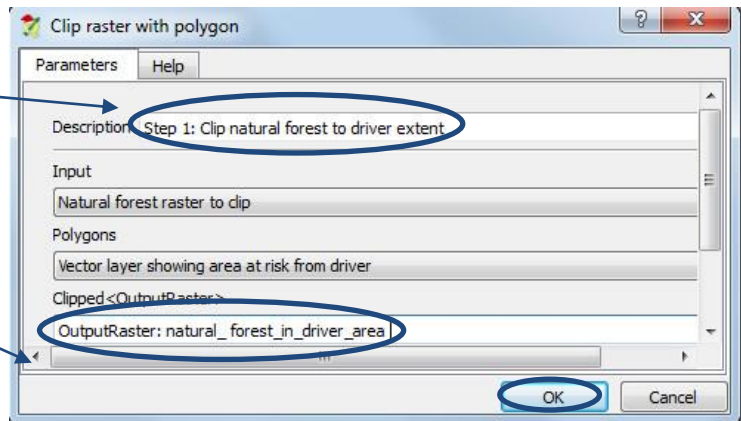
Clip raster with polygon

?

Parameters

Help

Description

Step 1: Clip natural forest to driver extent

Input

Natural forest raster to clip

Polygons

Vector layer showing area at risk from driver

Clipped<OutputRaster>

OutputRaster: natural_ forest_in_driver_area

OK

Cancel